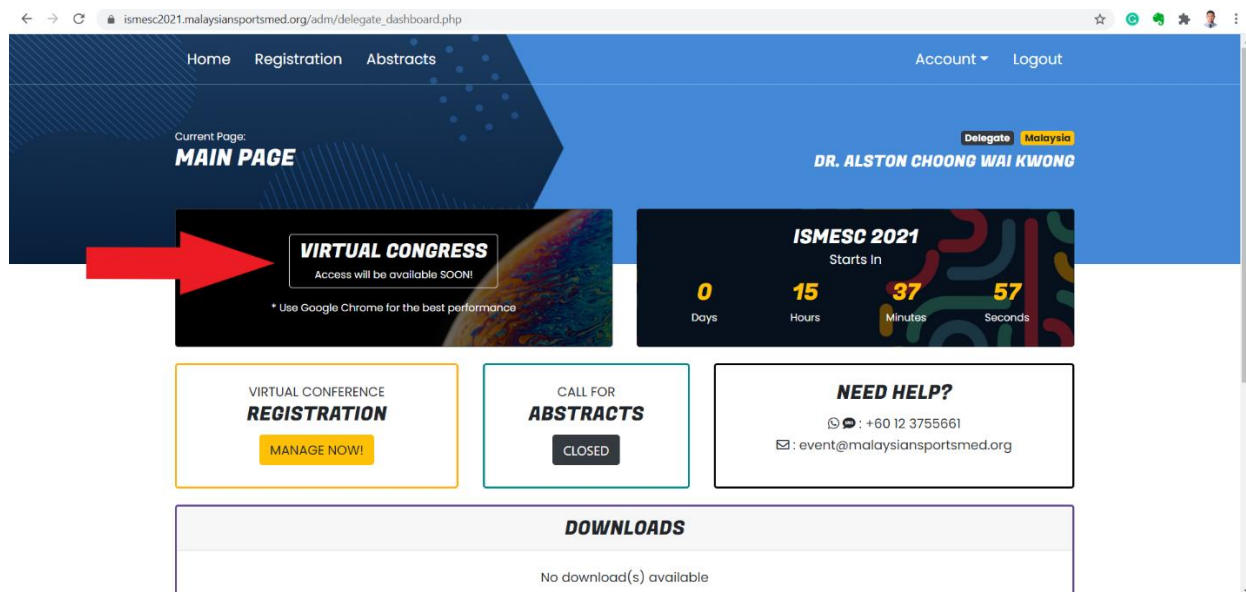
ismesc2021.malaysiansportsmed.org/adm/delegate_dashboard.php

Home Registration Abstracts

Account Logout

Current Page:
MAIN PAGE

Delegate Malaysia
DR. ALSTON CHOONG WAI KWONG

VIRTUAL CONGRESS
Access will be available SOON!

* Use Google Chrome for the best performance

ISMESC 2021
Starts In

| 0 | 15 | 37 | 57 |
|---|---|---|---|
| Days | Hours | Minutes | Seconds |

VIRTUAL CONFERENCE
REGISTRATION
MANAGE NOW!

CALL FOR
ABSTRACTS
CLOSED

NEED HELP?
: +60 12 3755661
: event@malaysiansportsmed.org

DOWNLOADS

No download(s) available